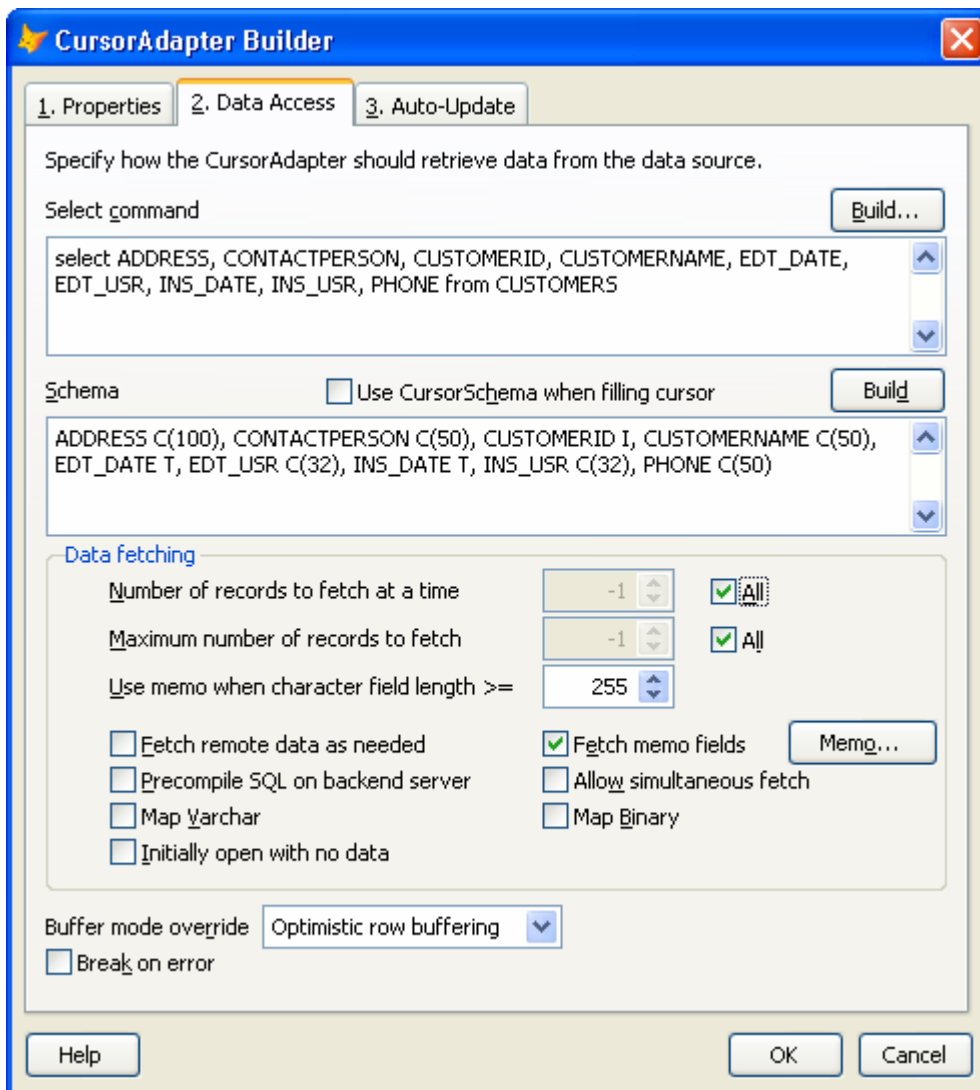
CursorAdapter Builder

1. Properties
2. Data Access
3. Auto-Update

Specify how the CursorAdapter should retrieve data from the data source.

Select command
Build...

select ADDRESS, CONTACTPERSON, CUSTOMERID, CUSTOMERNAME, EDT_DATE, EDT_USR, INS_DATE, INS_USR, PHONE from CUSTOMERS

Schema
Use CursorSchema when filling cursor
Build

ADDRESS C(100), CONTACTPERSON C(50), CUSTOMERID I, CUSTOMERNAME C(50), EDT_DATE T, EDT_USR C(32), INS_DATE T, INS_USR C(32), PHONE C(50)

Data fetching
Number of records to fetch at a time -1 All
Maximum number of records to fetch -1 All
Use memo when character field length >= 255

Fetch remote data as needed
Fetch memo fields
Memo...
Precompile SQL on backend server
Allow simultaneous fetch
Map Varchar
Map Binary
Initially open with no data

Buffer mode override Optimistic row buffering
Break on error

Help
OK
Cancel